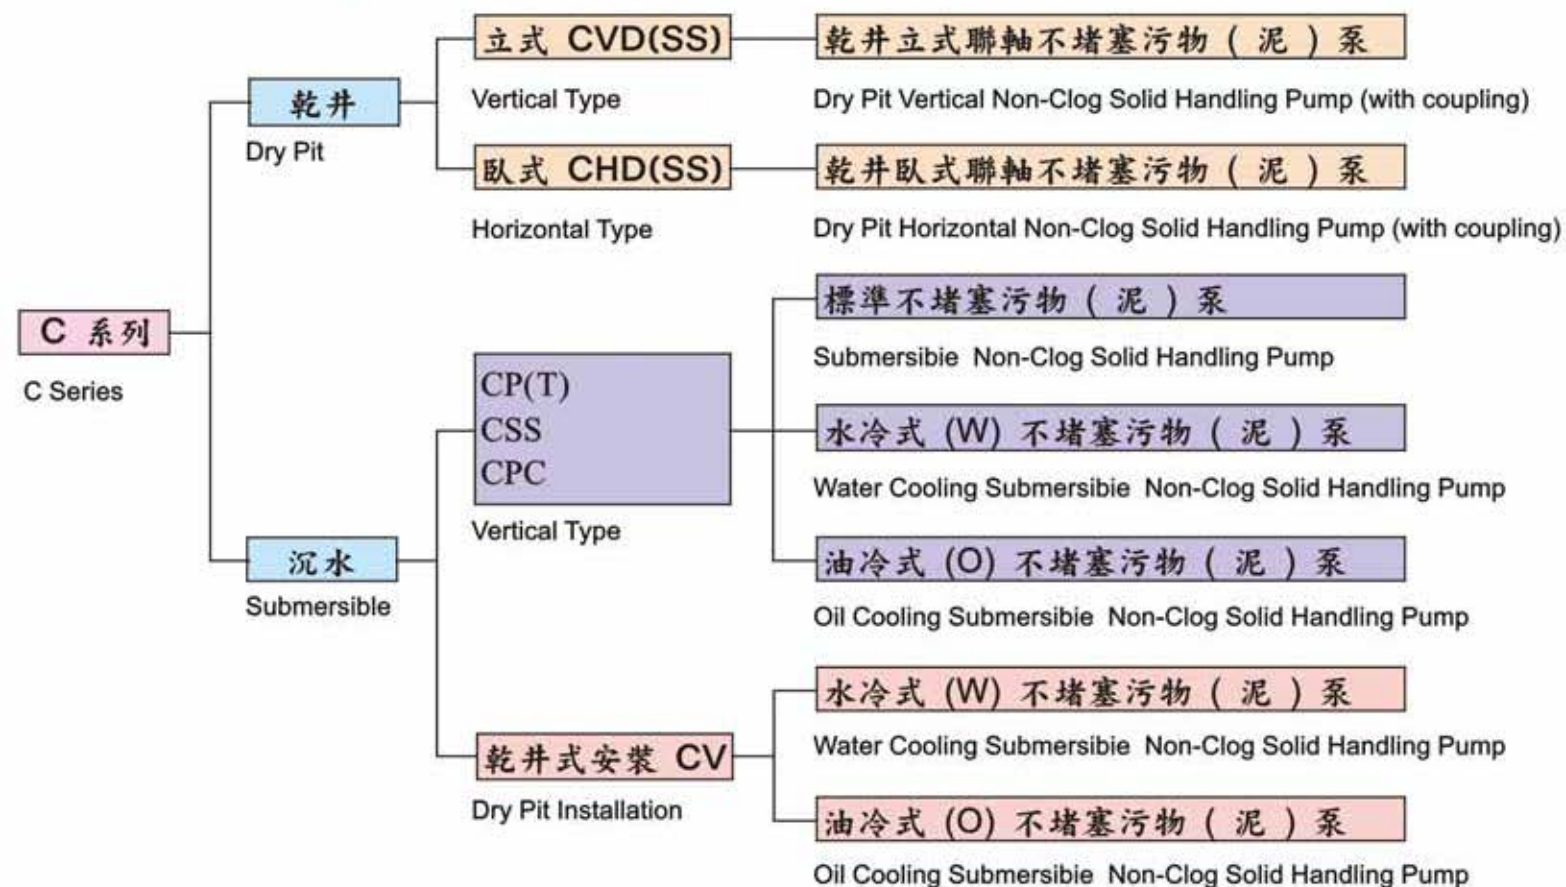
C 系列
C Series

乾井
Dry Pit

立式 CVD(SS)
Vertical Type

乾井立式聯軸不堵塞污物(泥)泵
Dry Pit Vertical Non-Clog Solid Handling Pump (with coupling)

臥式 CHD(SS)
Horizontal Type

乾井臥式聯軸不堵塞污物(泥)泵
Dry Pit Horizontal Non-Clog Solid Handling Pump (with coupling)

沉水
Submersible

CP(T)
CSS
CPC
Vertical Type

標準不堵塞污物(泥)泵
Submersibie Non-Clog Solid Handling Pump

水冷式 (W) 不堵塞污物(泥)泵
Water Cooling Submersibie Non-Clog Solid Handling Pump

油冷式 (O) 不堵塞污物(泥)泵
Oil Cooling Submersibie Non-Clog Solid Handling Pump

乾井式安裝 CV
Dry Pit Installation

水冷式 (W) 不堵塞污物(泥)泵
Water Cooling Submersibie Non-Clog Solid Handling Pump

油冷式 (O) 不堵塞污物(泥)泵
Oil Cooling Submersibie Non-Clog Solid Handling Pump